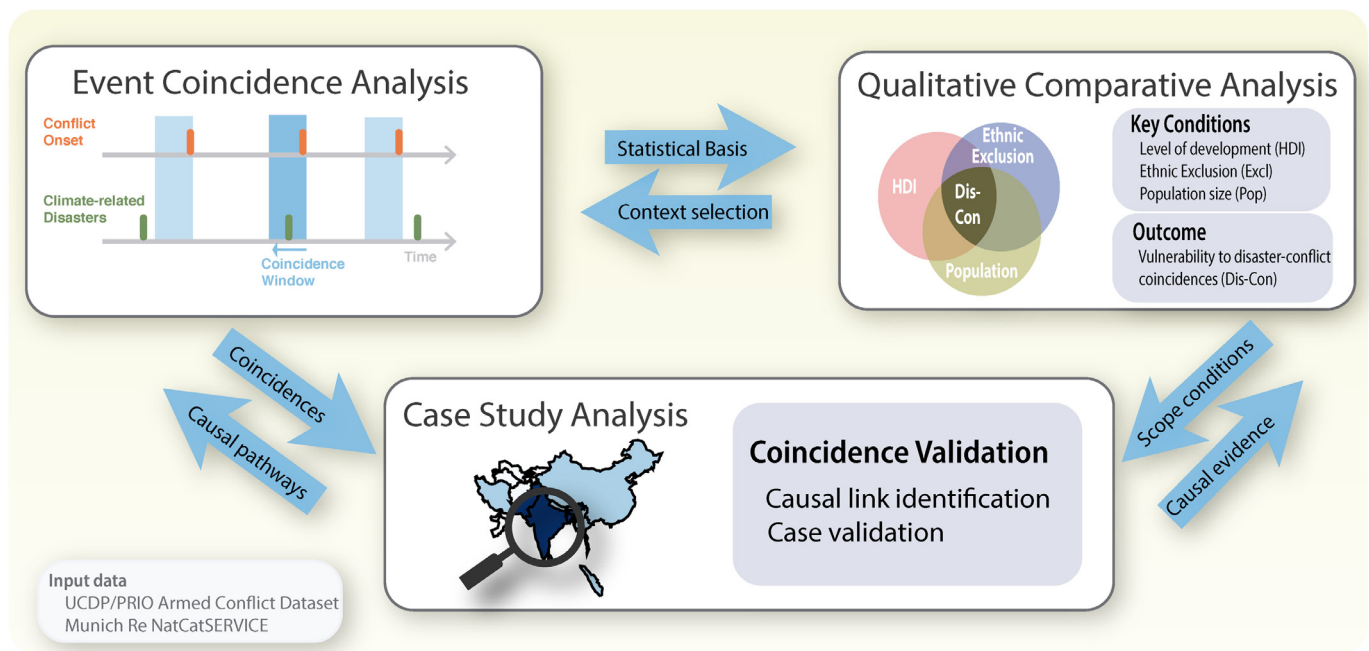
Event Coincidence Analysis

Conflict Onset

Climate-related Disasters

Coincidence Window

Time

Statistical Basis

Context selection

Qualitative Comparative Analysis

HDI

Ethnic Exclusion

Dis-Con

Population

Key Conditions
Level of development (HDI)
Ethnic Exclusion (Excl)
Population size (Pop)

Outcome
Vulnerability to disaster-conflict coincidences (Dis-Con)

Coincidences

Causal pathways

Case Study Analysis

Coincidence Validation
Causal link identification
Case validation

Scope conditions

Causal evidence

Input data
UCDP/PRIO Armed Conflict Dataset
Munich Re NatCatSERVICE